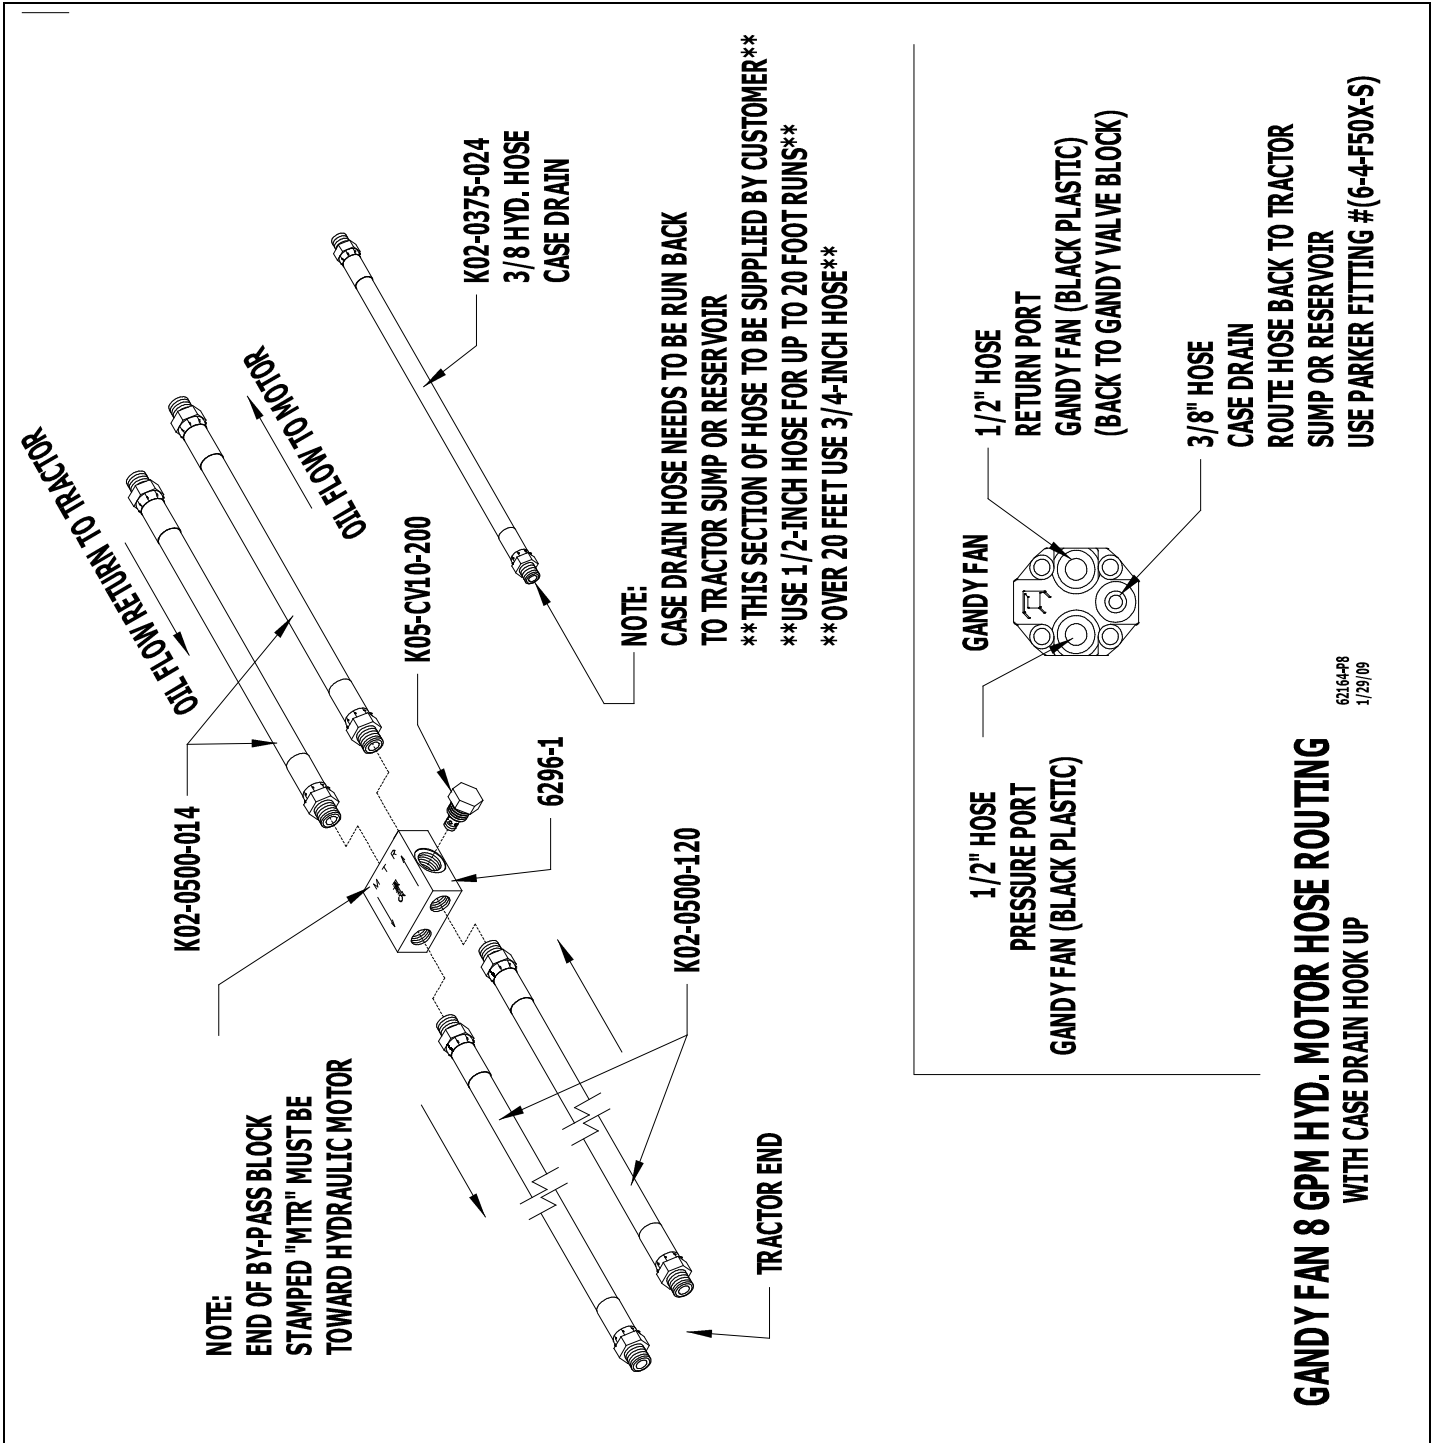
GANDY FAN 8 GPM HYD. MOTOR HOSE ROUTING
WITH CASE DRAIN HOOK UP

62164-P8
1/29/09

NOTE:
END OF BY-PASS BLOCK
STAMPED "MTR" MUST BE
TOWARD HYDRAULIC MOTOR

TRACTOR END

K02-0500-014

K02-0500-120

6296-1

K05-CV10-200

OIL FLOW RETURN TO TRACTOR

OIL FLOW TO MOTOR

K02-0375-024
3/8 HYD. HOSE
CASE DRAIN

NOTE:
CASE DRAIN HOSE NEEDS TO BE RUN BACK
TO TRACTOR SUMP OR RESERVOIR
**THIS SECTION OF HOSE TO BE SUPPLIED BY CUSTOMER**
**USE 1/2-INCH HOSE FOR UP TO 20 FOOT RUNS**
**OVER 20 FEET USE 3/4-INCH HOSE**

1/2" HOSE
PRESSURE PORT
GANDY FAN (BLACK PLASTIC)

GANDY FAN

1/2" HOSE
RETURN PORT
GANDY FAN (BLACK PLASTIC)
(BACK TO GANDY VALVE BLOCK)

3/8" HOSE
CASE DRAIN
ROUTE HOSE BACK TO TRACTOR
SUMP OR RESERVOIR
USE PARKER FITTING #(6-4-F50X-S)

M T R